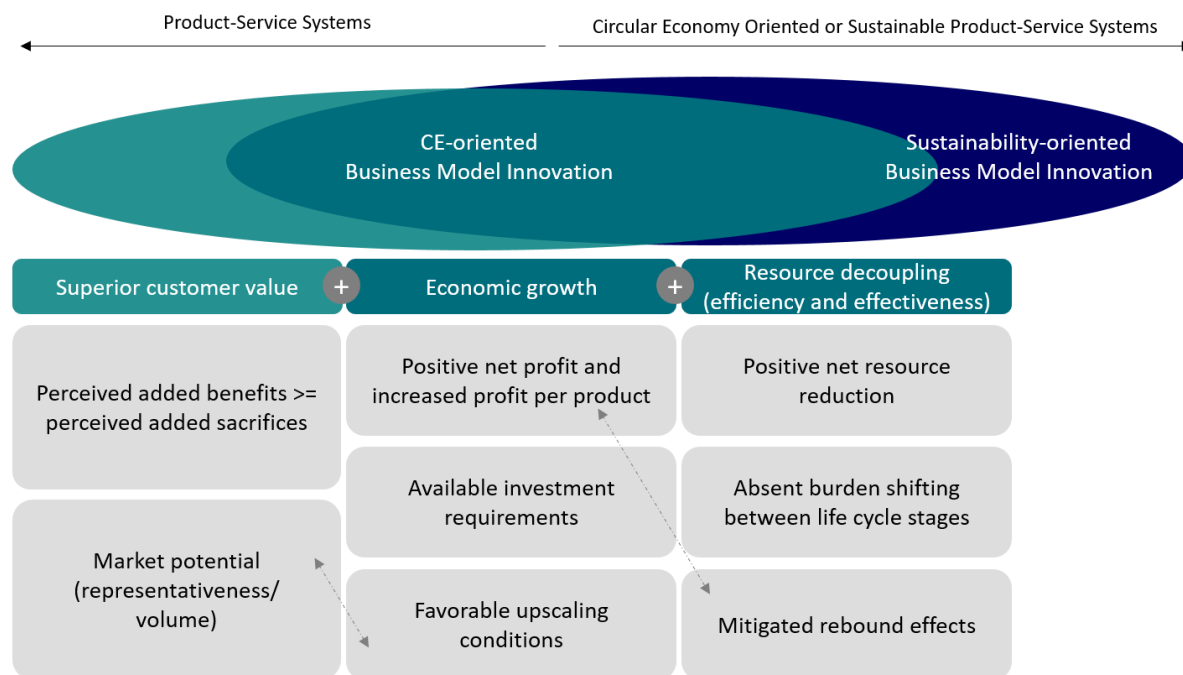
Product-Service Systems

Circular Economy Oriented or Sustainable Product-Service Systems

CE-oriented
Business Model Innovation

Sustainability-oriented
Business Model Innovation

Superior customer value

+

Economic growth

+

Resource decoupling
(efficiency and effectiveness)

Perceived added benefits >= perceived added sacrifices

Positive net profit and increased profit per product

Positive net resource reduction

Available investment requirements

Absent burden shifting between life cycle stages

Market potential (representativeness/ volume)

Favorable upscaling conditions

Mitigated rebound effects